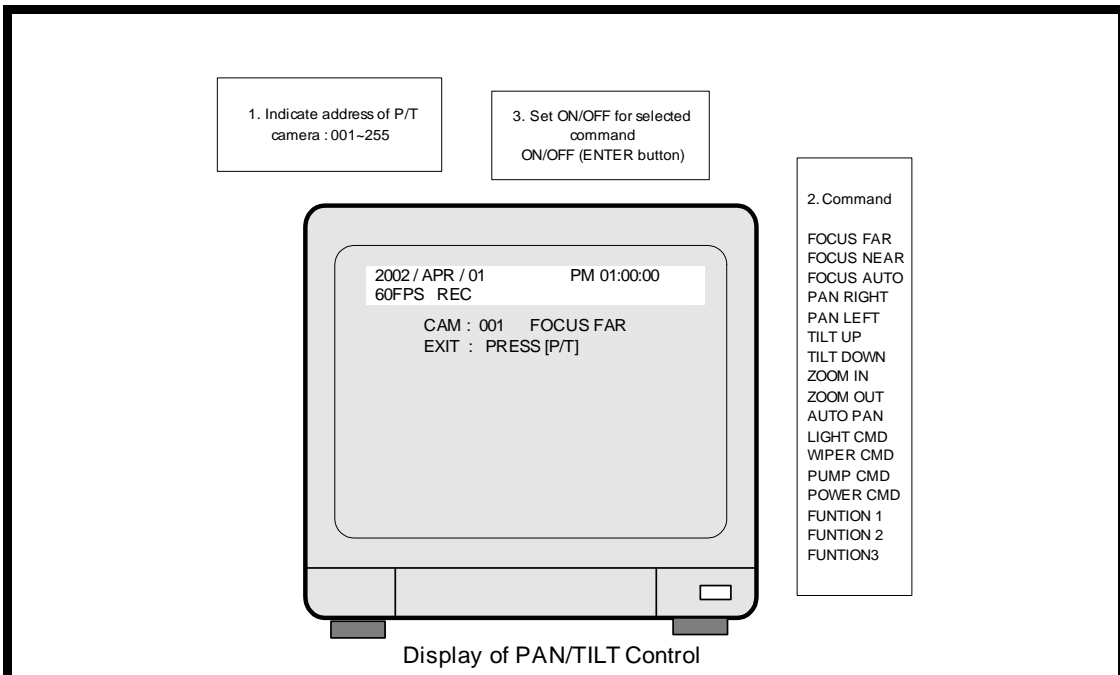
1. Indicate address of P/T camera : 001~255

3. Set ON/OFF for selected command ON/OFF (ENTER button)

2. Command

FOCUS FAR
FOCUS NEAR
FOCUS AUTO
PAN RIGHT
PAN LEFT
TILT UP
TILT DOWN
ZOOM IN
ZOOM OUT
AUTO PAN
LIGHT CMD
WIPER CMD
PUMP CMD
POWER CMD
FUNTION 1
FUNTION 2
FUNTION3

2002 / APR / 01 PM 01:00:00
60FPS REC

CAM : 001 FOCUS FAR
EXIT : PRESS [P/T]

Display of PAN/TILT Control